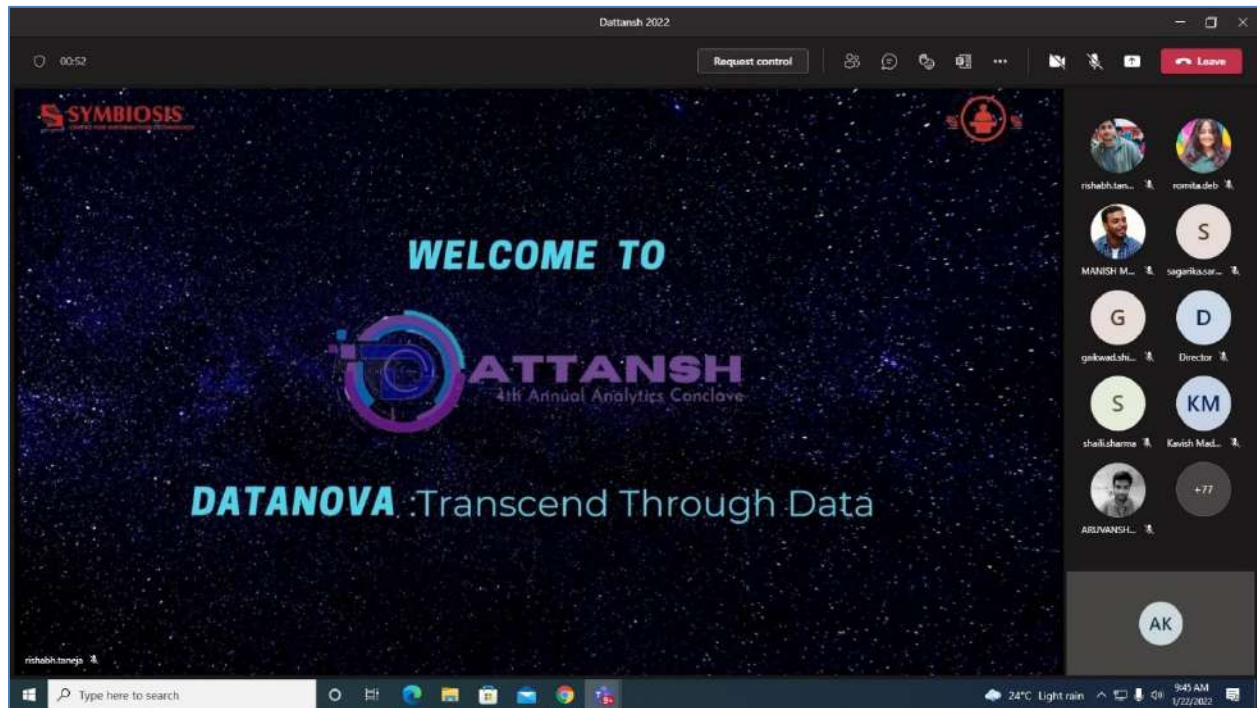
Dattansh 2022

00:52

Request control

Leave

SYMBIOSIS
CENTRE FOR INFORMATION TECHNOLOGY

WELCOME TO

DATTANSH
4th Annual Analytics Conclave

DATANOVA :Transcend Through Data

rishabh.taneja

rishabh.tan...

romita.deb

MANISH M...

S

sagarika.sar...

G

gaikwad.shi...

D

Director

S

shaili.sharma

KM

Kavish Mad...

+77

ARJVANSH...

AK

Type here to search

24°C Light rain

9:45 AM
1/22/2022